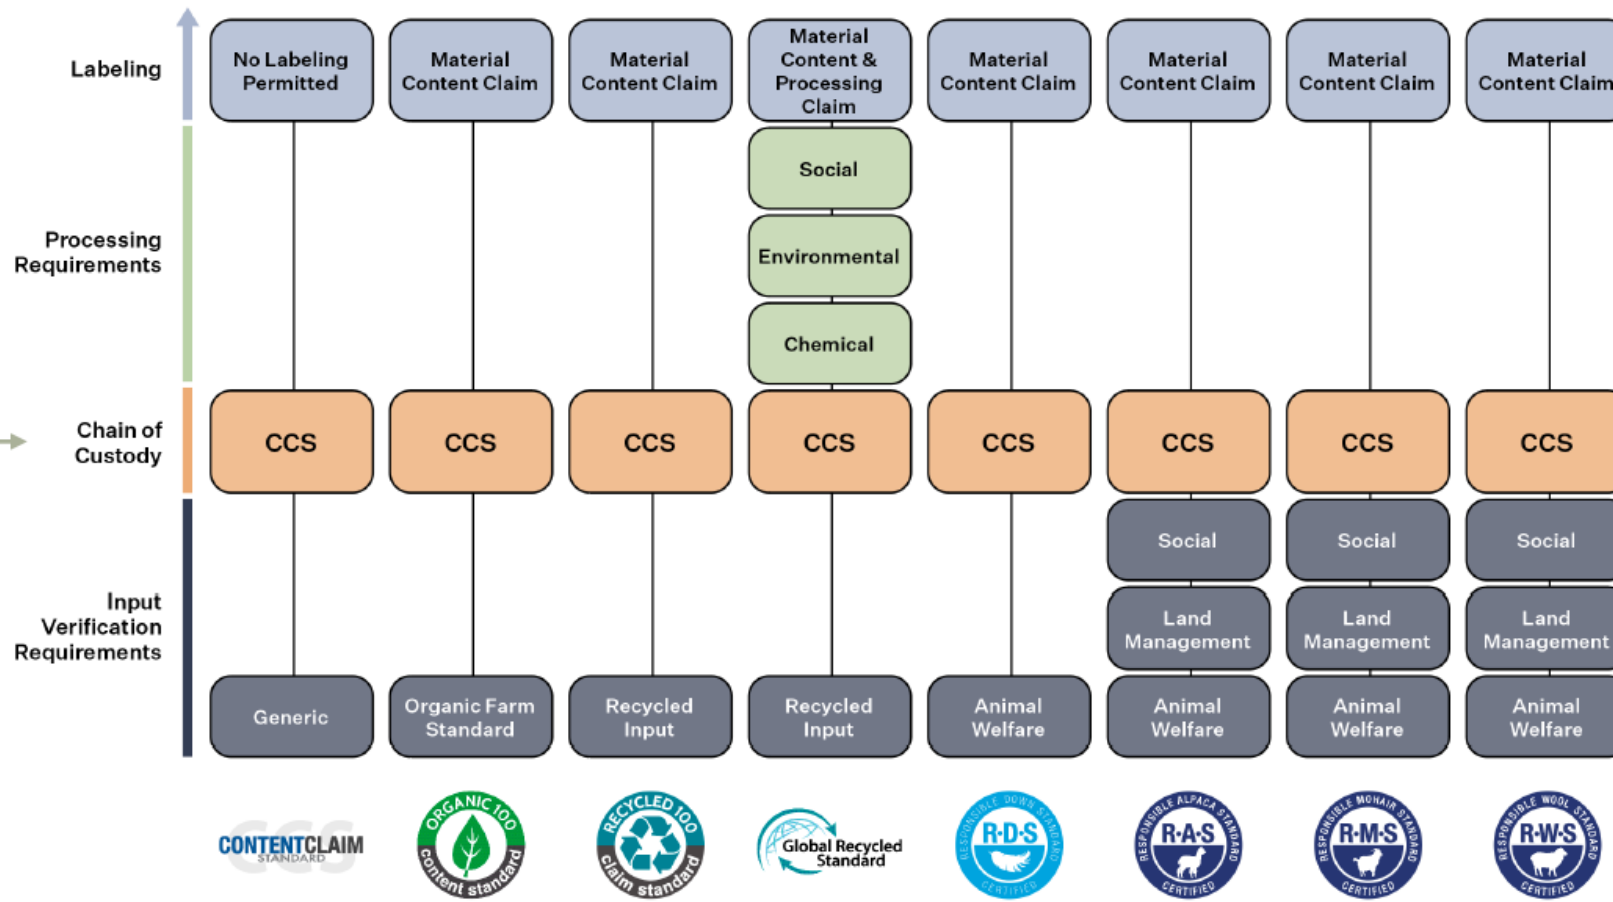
Labeling

Processing Requirements

Chain of Custody

Input Verification Requirements

No Labeling Permitted

CCS

Generic

CONTENTCLAIM STANDARD CCS

Material Content Claim

CCS

Organic Farm Standard

ORGANIC 100 content standard

Material Content Claim

CCS

Recycled Input

RECYCLED 100 claim standard

Material Content & Processing Claim

Social

Environmental

Chemical

CCS

Recycled Input

Global Recycled Standard

Material Content Claim

CCS

Animal Welfare

R·D·S RESPONSIBLE DOWN STANDARD CERTIFIED

Material Content Claim

CCS

Social

Land Management

Animal Welfare

R·A·S RESPONSIBLE ALPACA STANDARD CERTIFIED

Material Content Claim

CCS

Social

Land Management

Animal Welfare

R·M·S RESPONSIBLE MOHAIR STANDARD CERTIFIED

Material Content Claim

CCS

Social

Land Management

Animal Welfare

R·W·S RESPONSIBLE WOOL STANDARD CERTIFIED